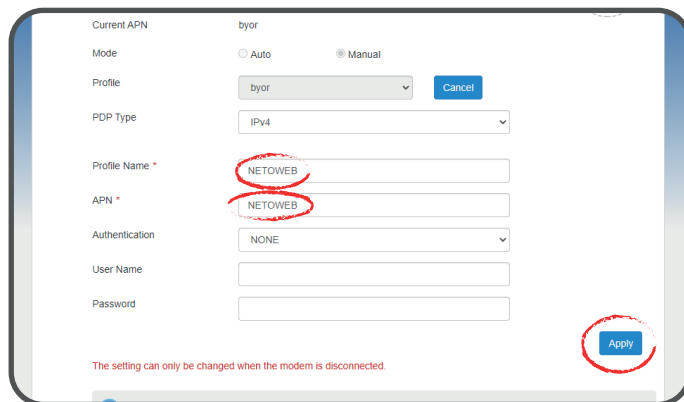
Current APN byor

Mode Auto Manual

Profile byor Cancel

PDP Type IPv4

Profile Name * NETOWEB

APN * NETOWEB

Authentication NONE

User Name

Password

Apply

The setting can only be changed when the modem is disconnected.